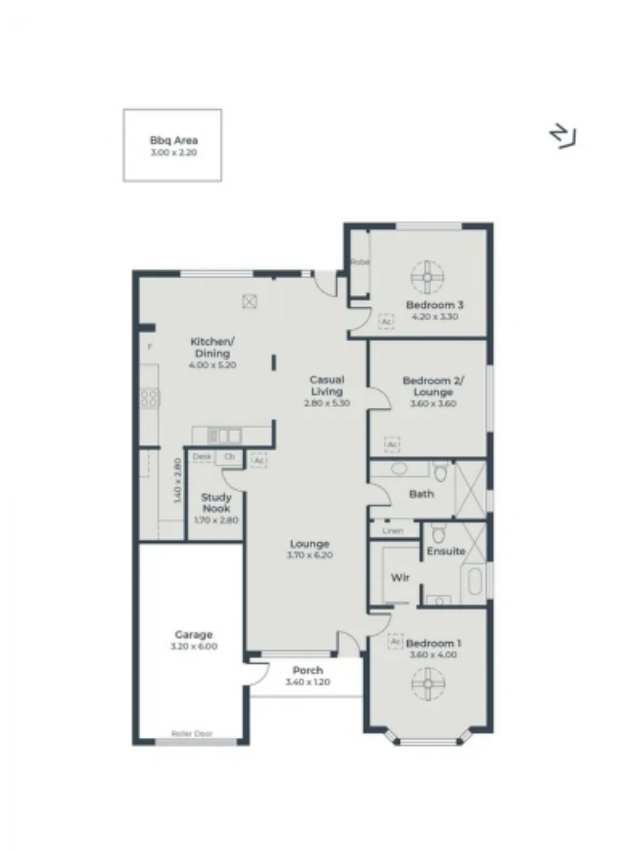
Bbq Area
3.00 x 2.20

Robe

Bedroom 3
4.20 x 3.30

Ac

F

Kitchen/
Dining
4.00 x 5.20

Casual
Living
2.80 x 5.30

Bedroom 2/
Lounge
3.60 x 3.60

Ac

Desk Cb Ac

1.40 x 2.80

Bath

Study
Nook
1.70 x 2.80

Linen

Ensuite

Lounge
3.70 x 6.20

Wir

Ac

Garage
3.20 x 6.00

Bedroom 1
3.60 x 4.00

Porch
3.40 x 1.20

Roller Door